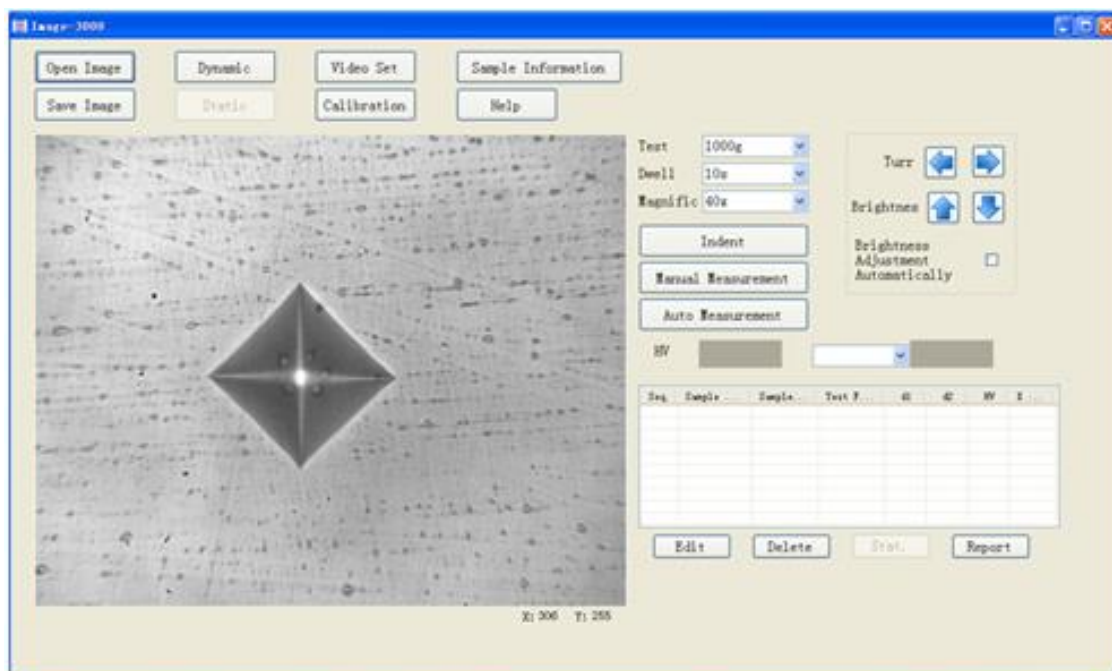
Image-3000

Open Image
Dynamic
Video Set
Sample Information
Save Image
Static
Calibration
Help

Test 1000g
Dwell 10s
Magnific 40x

Turr
Brightnes
Brightness Adjustment Automatically

Indent
Manual Measurement
Auto Measurement
HV

| Seq. | Sample ... | Sample... | Test F... | d1 | d2 | HV | I... |
|---|---|---|---|---|---|---|---|

Edit
Delete
Stat.
Report

X: 306 Y: 255